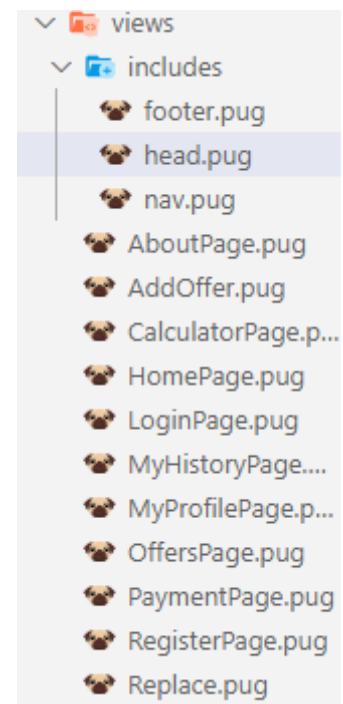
views
includes
footer.pug
head.pug
nav.pug
AboutPage.pug
AddOffer.pug
CalculatorPage.p...
HomePage.pug
LoginPage.pug
MyHistoryPage....
MyProfilePage.p...
OffersPage.pug
PaymentPage.pug
RegisterPage.pug
Replace.pug